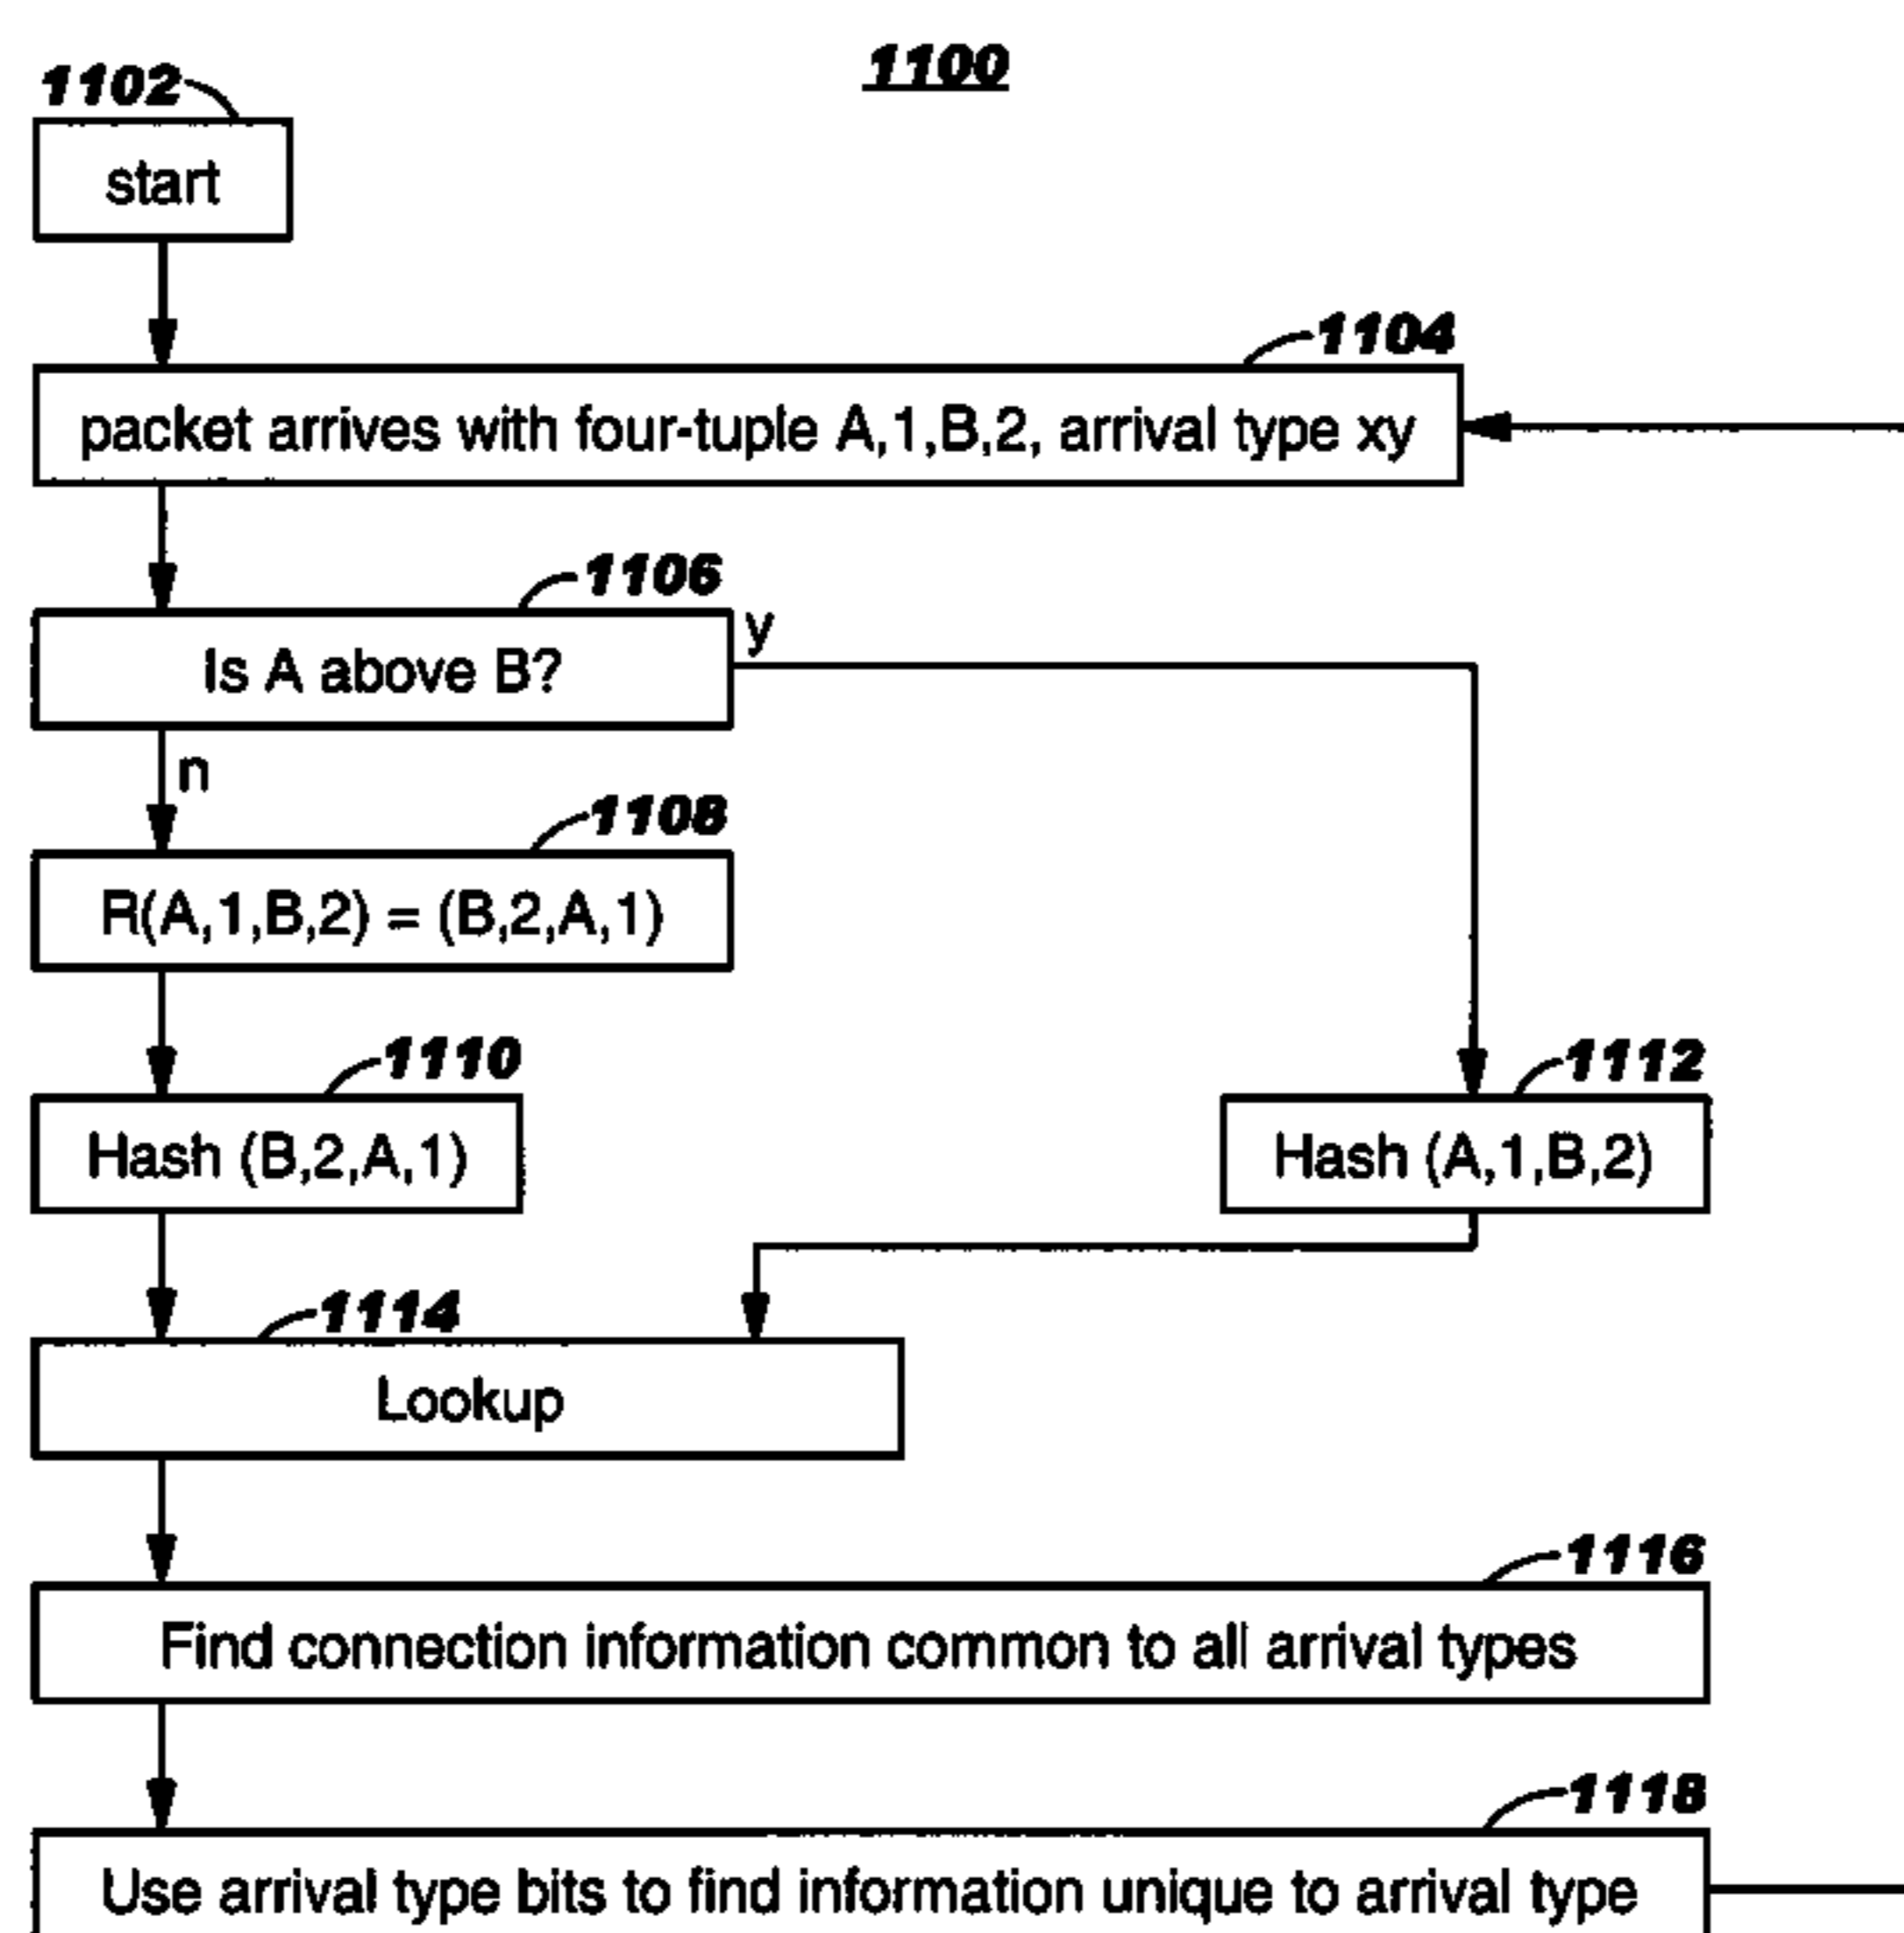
1100

1102

start

1104

packet arrives with four-tuple A,1,B,2, arrival type xy

1106

Is A above B?

y

n

1108

R(A,1,B,2) = (B,2,A,1)

1110

Hash (B,2,A,1)

1112

Hash (A,1,B,2)

1114

Lookup

1116

Find connection information common to all arrival types

1118

Use arrival type bits to find information unique to arrival type